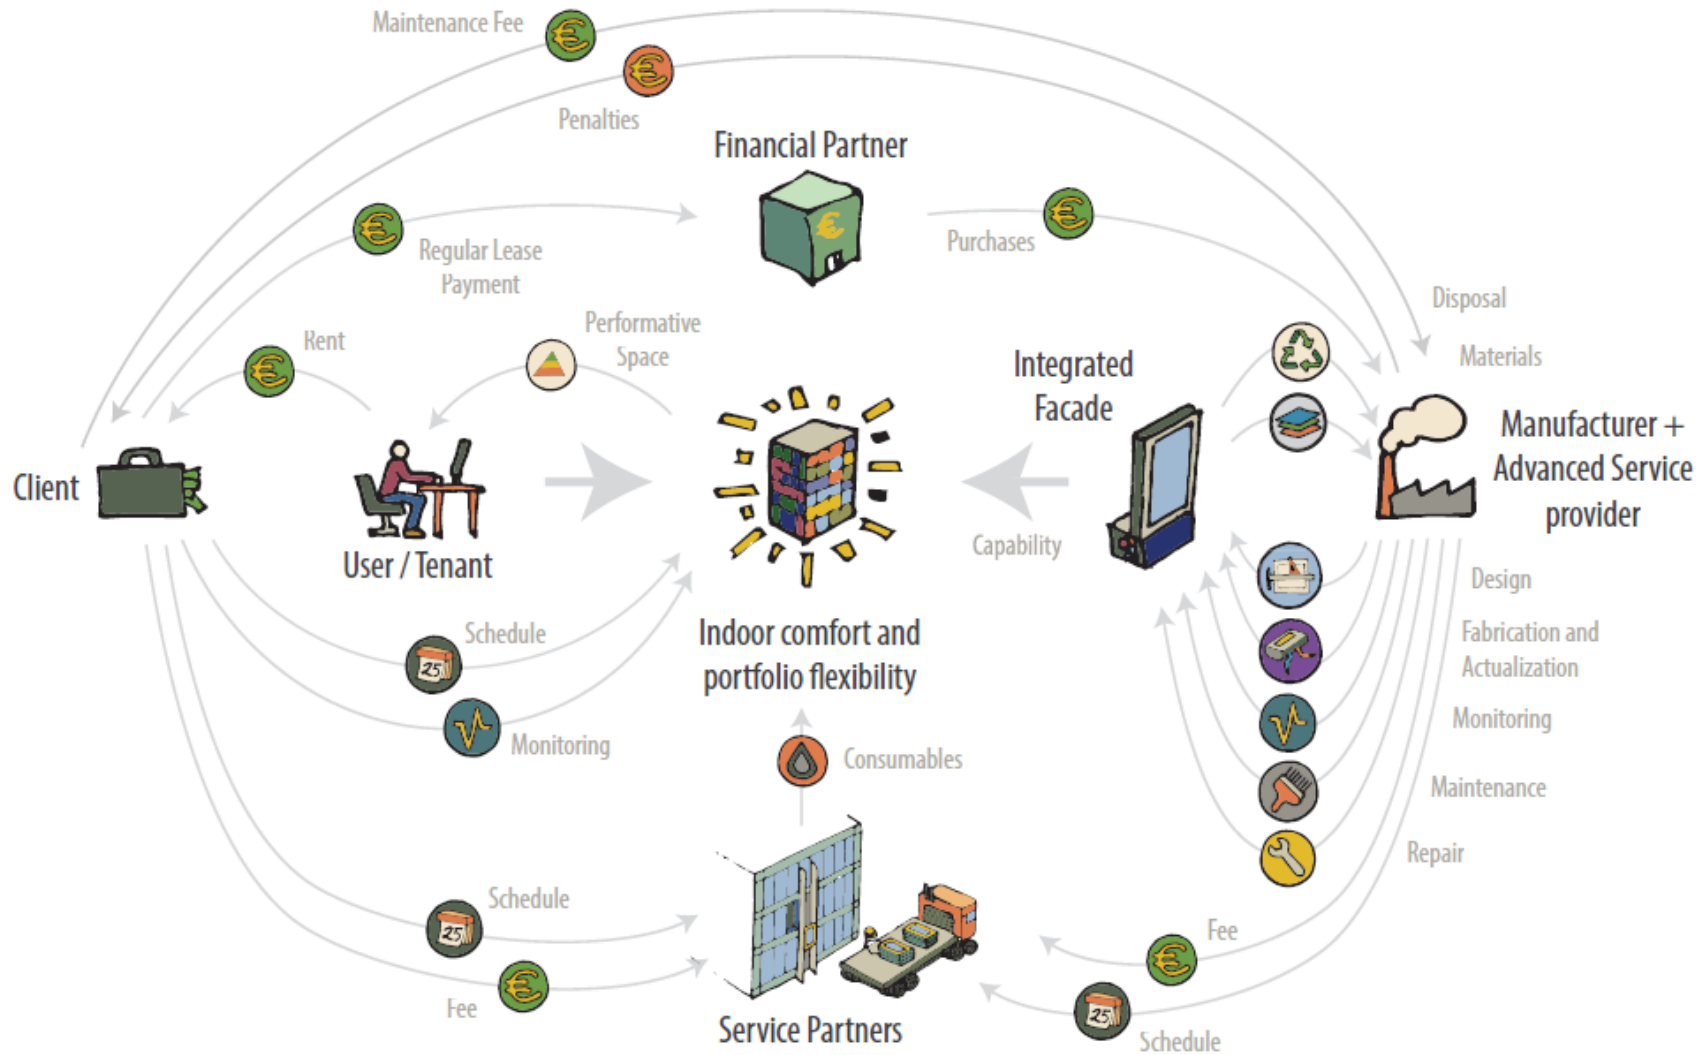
Maintenance Fee

Penalties

Financial Partner

Regular Lease Payment

Purchases

Disposal

Materials

Rent

Performative Space

Integrated Facade

Manufacturer + Advanced Service provider

Client

User / Tenant

Capability

Design

Fabrication and Actualization

Schedule

Indoor comfort and portfolio flexibility

Monitoring

Monitoring

Maintenance

Consumables

Repair

Schedule

Fee

Fee

Service Partners

Schedule